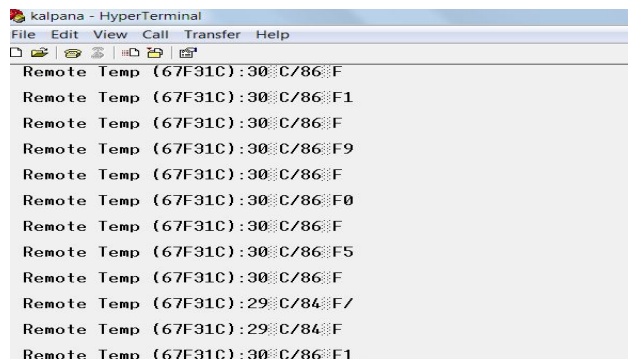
kalpana - HyperTerminal
File Edit View Call Transfer Help

Remote Temp (67F31C):30 C/86 F
Remote Temp (67F31C):30 C/86 F1
Remote Temp (67F31C):30 C/86 F
Remote Temp (67F31C):30 C/86 F9
Remote Temp (67F31C):30 C/86 F
Remote Temp (67F31C):30 C/86 F0
Remote Temp (67F31C):30 C/86 F
Remote Temp (67F31C):30 C/86 F5
Remote Temp (67F31C):30 C/86 F
Remote Temp (67F31C):29 C/84 F/
Remote Temp (67F31C):29 C/84 F
Remote Temp (67F31C):30 C/86 F1